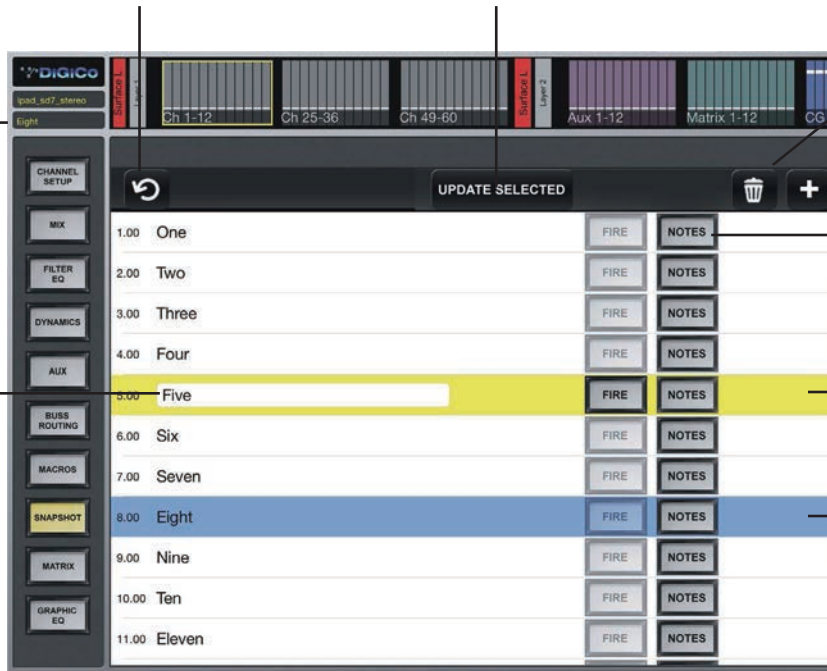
DiGiCo
ipad_sd7_stereo
Eight

Surface L
Layer 1
Ch 1-12
Ch 25-36
Ch 49-60
Surface L
Layer 2
Aux 1-12
Matrix 1-12
CG

CHANNEL SETUP
MIX
FILTER EQ
DYNAMICS
AUX
BUSS ROUTING
MACROS
SNAPSHOT
MATRIX
GRAPHIC EQ

UPDATE SELECTED

| | | | |
|---|---|---|---|
| 1.00 | One | FIRE | NOTES |
| 2.00 | Two | FIRE | NOTES |
| 3.00 | Three | FIRE | NOTES |
| 4.00 | Four | FIRE | NOTES |
| 5.00 | Five | FIRE | NOTES |
| 6.00 | Six | FIRE | NOTES |
| 7.00 | Seven | FIRE | NOTES |
| 8.00 | Eight | FIRE | NOTES |
| 9.00 | Nine | FIRE | NOTES |
| 10.00 | Ten | FIRE | NOTES |
| 11.00 | Eleven | FIRE | NOTES |